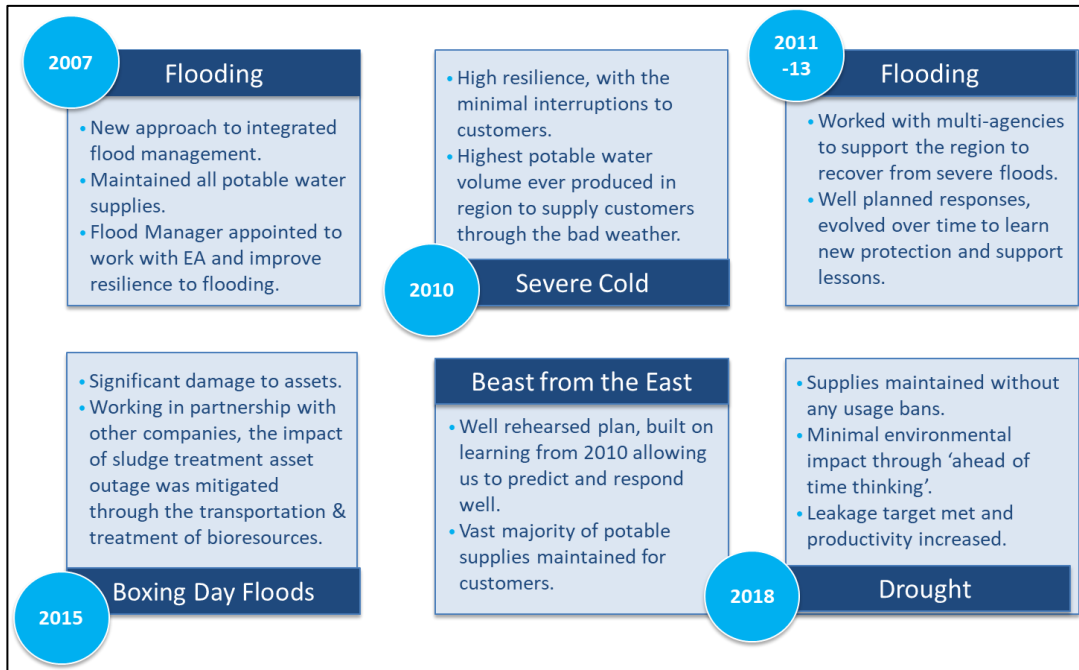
2007

Flooding

• New approach to integrated flood management.
• Maintained all potable water supplies.
• Flood Manager appointed to work with EA and improve resilience to flooding.

• High resilience, with the minimal interruptions to customers.
• Highest potable water volume ever produced in region to supply customers through the bad weather.

2010

Severe Cold

2011 -13

Flooding

• Worked with multi-agencies to support the region to recover from severe floods.
• Well planned responses, evolved over time to learn new protection and support lessons.

• Significant damage to assets.
• Working in partnership with other companies, the impact of sludge treatment asset outage was mitigated through the transportation & treatment of bioresources.

2015

Boxing Day Floods

Beast from the East

• Well rehearsed plan, built on learning from 2010 allowing us to predict and respond well.
• Vast majority of potable supplies maintained for customers.

• Supplies maintained without any usage bans.
• Minimal environmental impact through 'ahead of time thinking'.
• Leakage target met and productivity increased.

2018

Drought